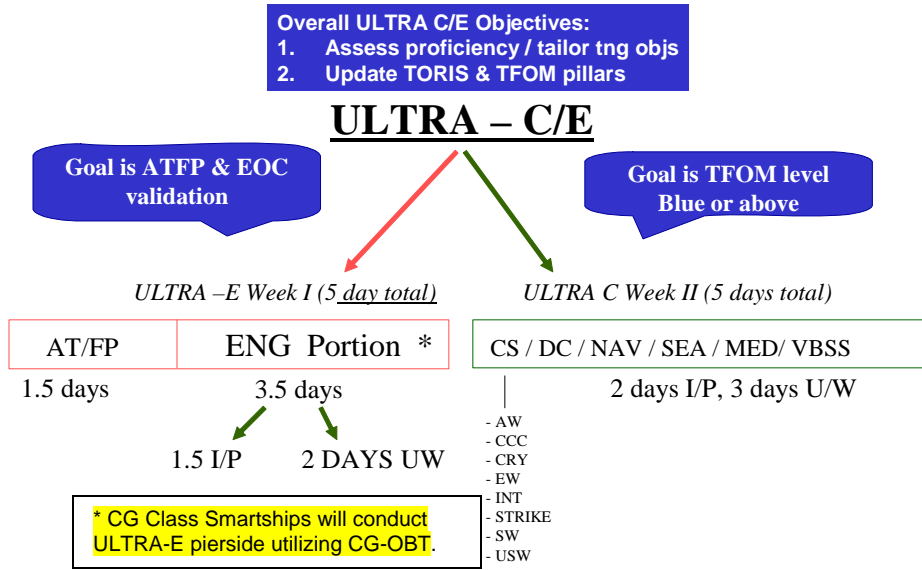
Overall ULTRA C/E Objectives:
1. Assess proficiency / tailor tng objs
2. Update TORIS & TFOM pillars

ULTRA – C/E

Goal is ATFP & EOC validation

Goal is TFOM level Blue or above

ULTRA –E Week I (5 day total)

ULTRA C Week II (5 days total)

AT/FP

ENG Portion *

CS / DC / NAV / SEA / MED/ VBSS

1.5 days

3.5 days

2 days I/P, 3 days U/W

1.5 I/P

2 DAYS UW

- AW
- CCC
- CRY
- EW
- INT
- STRIKE
- SW
- USW

* CG Class Smartships will conduct ULTRA-E pierside utilizing CG-OBT.